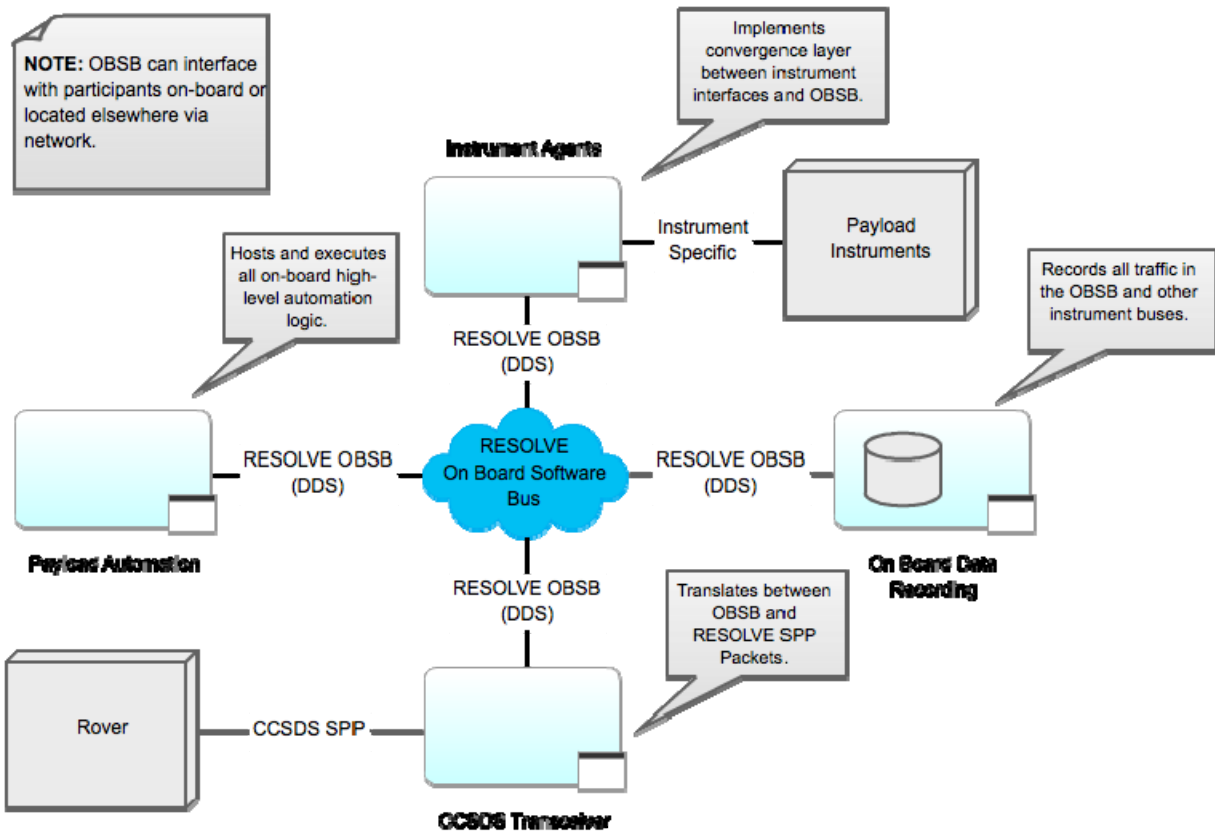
NOTE: OBSB can interface with participants on-board or located elsewhere via network.

Implements convergence layer between instrument interfaces and OBSB.

Instrument Agents

Instrument Specific

Payload Instruments

Hosts and executes all on-board high-level automation logic.

Records all traffic in the OBSB and other instrument buses.

RESOLVE OBSB (DDS)

RESOLVE OBSB (DDS)

RESOLVE On Board Software Bus

RESOLVE OBSB (DDS)

Payload Automation

On Board Data Recording

RESOLVE OBSB (DDS)

Translates between OBSB and RESOLVE SPP Packets.

Rover

CCSDS SPP

CCSDS Transceiver